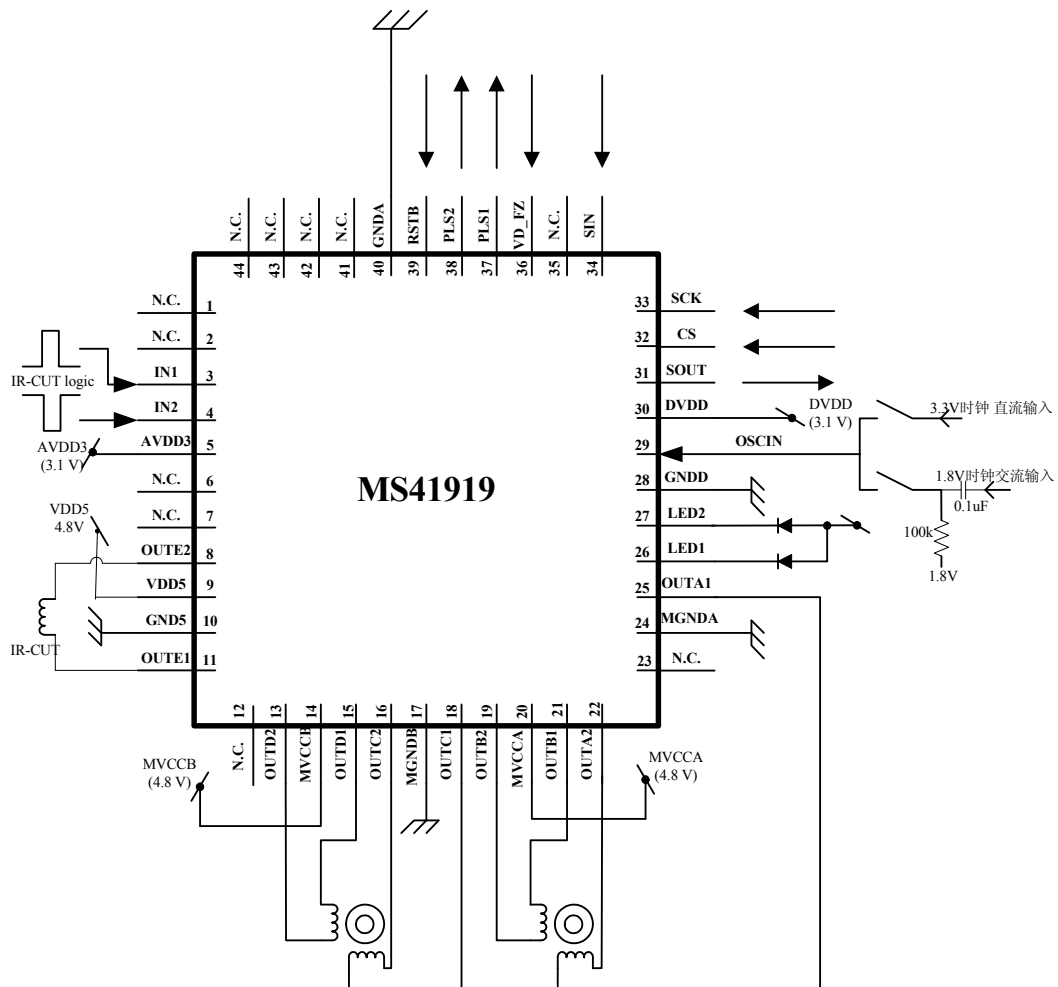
N.C.
44
N.C.
43
N.C.
42
N.C.
41
GNDA
40
RSTB
39
PLS2
38
PLS1
37
VD_FZ
36
N.C.
35
SIN
34

N.C. 1
N.C. 2
IR-CUT logic
IN1 3
IN2 4
AVDD3 5
AVDD3
(3.1 V)
N.C. 6
N.C. 7
VDD5
4.8V
OUTE2 8
VDD5 9
GND5 10
IR-CUT
OUTE1 11

MS41919

33 SCK
32 CS
31 SOUT
30 DVDD
DVDD
(3.1 V)
3.3V时钟 直流输入
29 OSCIN
28 GNDD
1.8V时钟交流输入
0.1uF
27 LED2
26 LED1
100k
1.8V
25 OUTA1
24 MGNDA
23 N.C.

12
N.C.
13
OUTD2
14
MVCCB
15
OUTD1
16
OUTC2
17
MGNDB
18
OUTC1
19
OUTB2
20
MVCCA
21
OUTB1
22
OUTA2

MVCCB
(4.8 V)
MVCCA
(4.8 V)